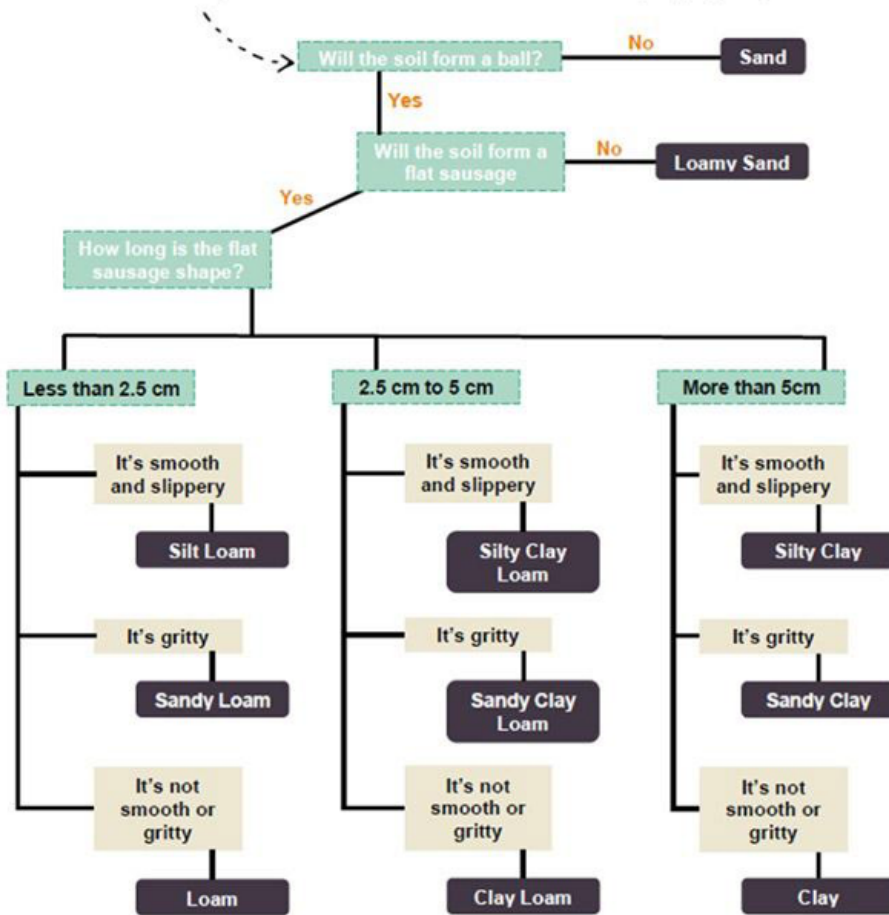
Will the soil form a ball?

No

Sand

Yes

Will the soil form a flat sausage

No

Loamy Sand

Yes

How long is the flat sausage shape?

Less than 2.5 cm

It's smooth and slippery

Silt Loam

It's gritty

Sandy Loam

It's not smooth or gritty

Loam

2.5 cm to 5 cm

It's smooth and slippery

Silty Clay Loam

It's gritty

Sandy Clay Loam

It's not smooth or gritty

Clay Loam

More than 5cm

It's smooth and slippery

Silty Clay

It's gritty

Sandy Clay

It's not smooth or gritty

Clay